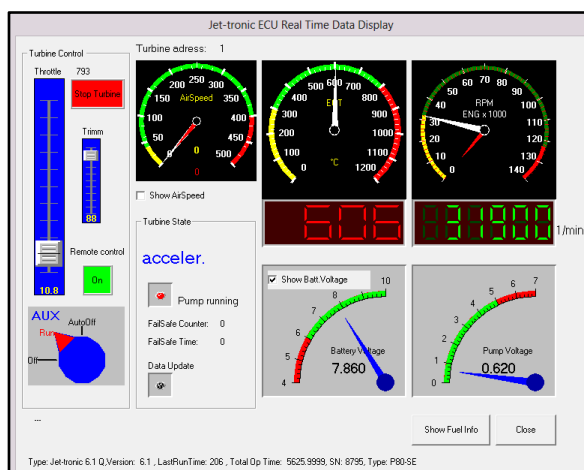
Jet-tronic ECU Real Time Data Display

Turbine Control

Throttle 793

Stop Turbine

Trimm

88

10.8

Remote control

On

AUX

AutoOff

Run

Off

Turbine adress: 1

50 100 150 200 250 300 350 400 450 500

AirSpeed

0

0

Show AirSpeed

100 200 300 400 500 600 700 800 900 1000 1100 1200

EGT

°C

0 10 20 30 40 50 60 70 80 90 100 110 120 130 140

RPM

ENG x 1000

Turbine State

acceler.

Pump running

FailSafe Counter: 0

FailSafe Time: 0

Data Update

506

31900

1/min

Show Batt.Voltage

4 5 6 7 8 9 10

Battery Voltage

7.860

0 1 2 3 4 5 6 7

Pump Voltage

0.620

...

Show Fuel Info

Close

Type: Jet-tronic 6.1 Q,Version: 6.1 , LastRunTime: 206 , Total Op Time: 5625.9999, SN: 8795, Type: P80-SE